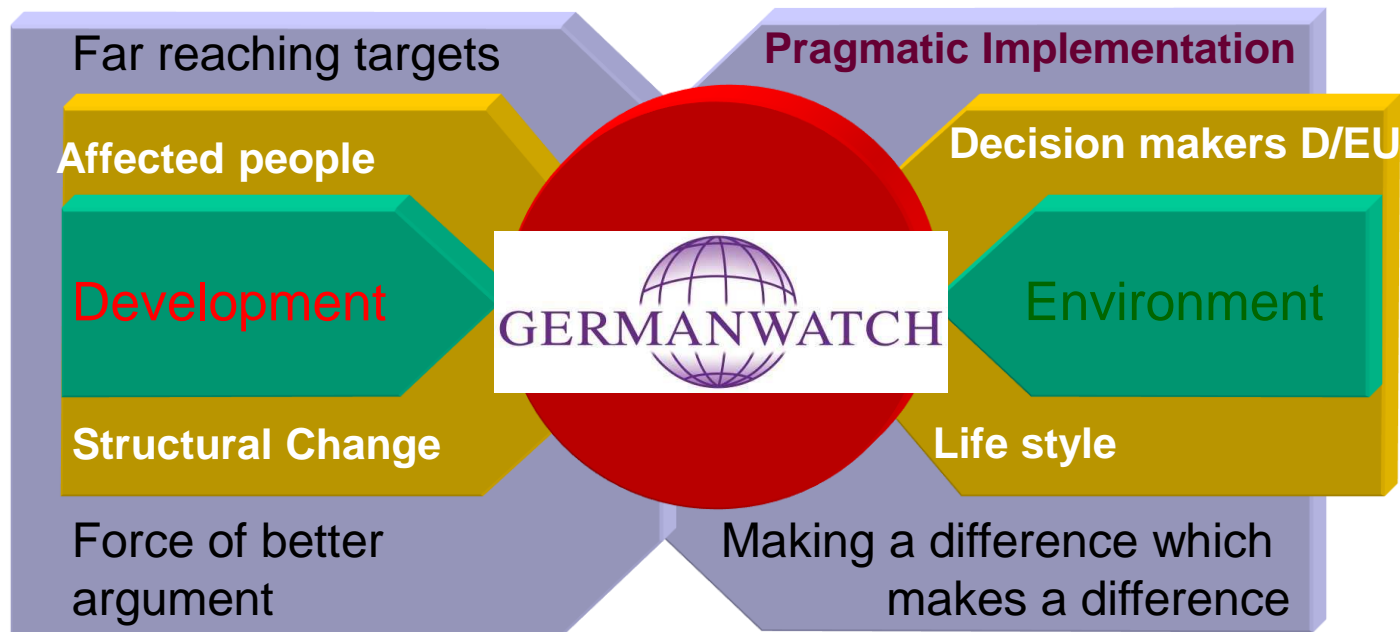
Far reaching targets

Pragmatic Implementation

Affected people

Decision makers D/EU

Development

GERMANWATCH

Environment

Structural Change

Life style

Force of better argument

Making a difference which makes a difference